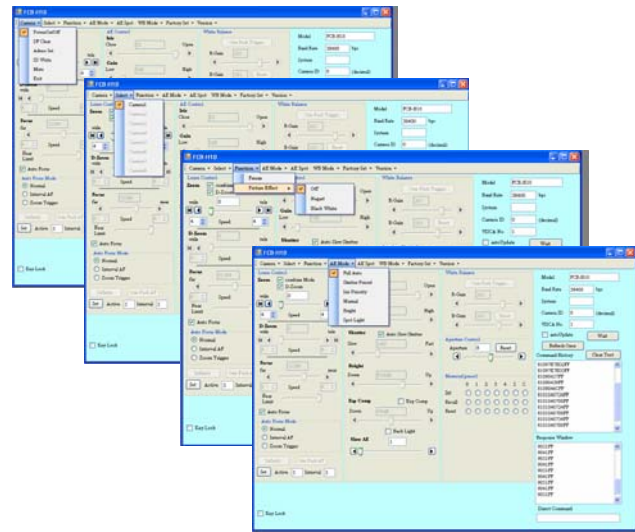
FCB-H10

Camera Select Function AE Mode AE Spot WB Mode Factory Set Version

Power On/Off
I/F Clear
Address Set
ID Write
Mute
Exit

AE Control
Iris
Close
Open
Gain
Low
High

White Balance

Model FCB-H10
Baud Rate 38400 bps
System
Camera ID (decimal)

Control

Focus
Far
Near
Speed
Zoom
wide
tele
Speed
D-Zoom
Speed

Auto Focus
Auto Focus Mode
Normal
Interval AF
Zoom Trigger

Set Active Interval

Key Lock

Function
Picture Effect
Off
Negart
Black White

VISCA No.
autoUpdate
Wait

Full Auto
Shutter Priority
Iris Priority
Manual
Bright
Spot Light

Lens Control
Zoom combine Mode
D-Zoom

Shutter
Slow
Fast
Auto Slow Shutter

Bright
Down
Up

Exp Comp
Down
Up
Exp Comp

Back Light
Slow AE

Aperture Control
Aperture
Reset

MemoryPreset
Set
Recall
Reset

Refresh Data
Command History
Clear Text

Response Window

Direct Command